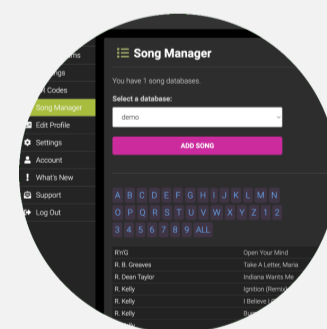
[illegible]ms
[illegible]ngs
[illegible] Codes
Song Manager
Edit Profile
Settings
Account
What's New
Support
Log Out

Song Manager

You have 1 song databases.

Select a database:

demo

ADD SONG

A B C D E F G H I J K L M N
O P Q R S T U V W X Y Z 1 2
3 4 5 6 7 8 9 ALL

| | |
|---|---|
| RYG | Open Your Mind |
| R. B. Greaves | Take A Letter, Maria |
| R. Dean Taylor | Indiana Wants Me |
| R. Kelly | Ignition (Remix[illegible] |
| R. Kelly | I Believe I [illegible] |
| R. Kelly | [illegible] |